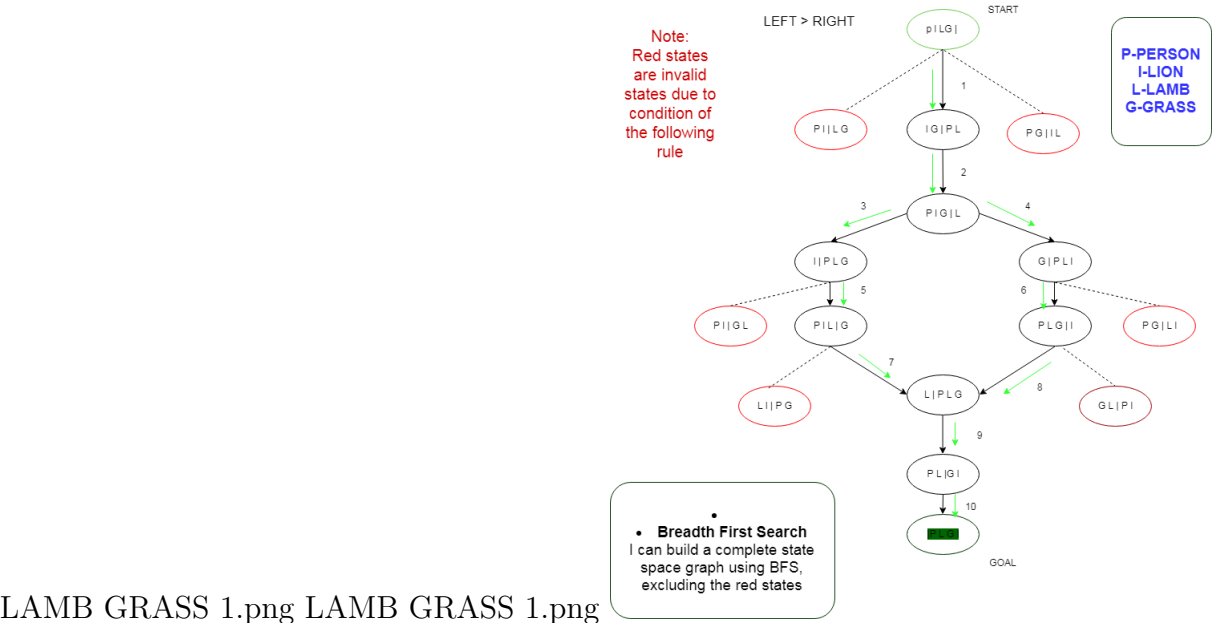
LEFT > RIGHT

START

Note:
Red states are invalid states due to condition of the following rule

P-PERSON
I-LION
L-LAMB
G-GRASS

P I L G |

1

P I | L G

I G | P L

P G | I L

2

3

P I G | L

4

I | P L G

G | P L I

5

6

P I | G L

P I L | G

P L G | I

P G | L I

7

8

L I | P G

L | P L G

G L | P I

9

P L | G I

10

P L G I

GOAL

•
• **Breadth First Search**
I can build a complete state space graph using BFS, excluding the red states

LAMB GRASS 1.png LAMB GRASS 1.png